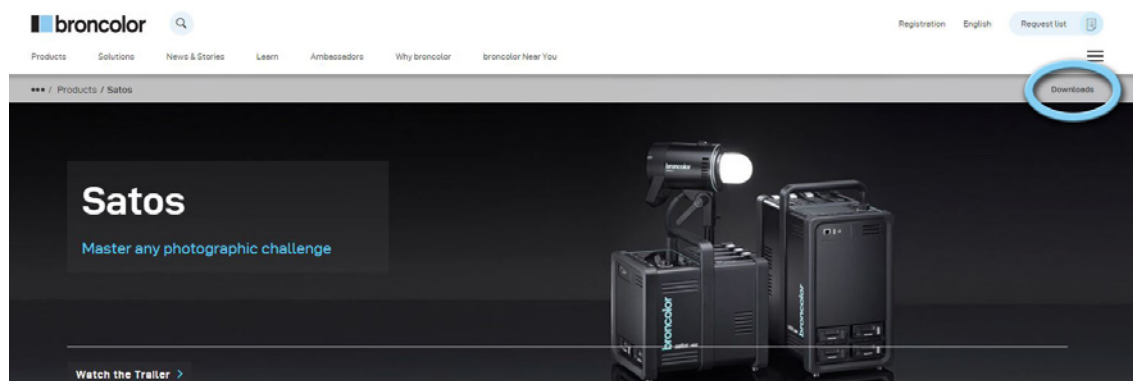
broncolor

Registration English Request list

Products Solutions News & Stories Learn Ambassadors Why broncolor broncolor Near You

••• / Products / Satos

Downloads

Satos

Master any photographic challenge

Watch the Trailer >

broncolor

broncolor

broncolor